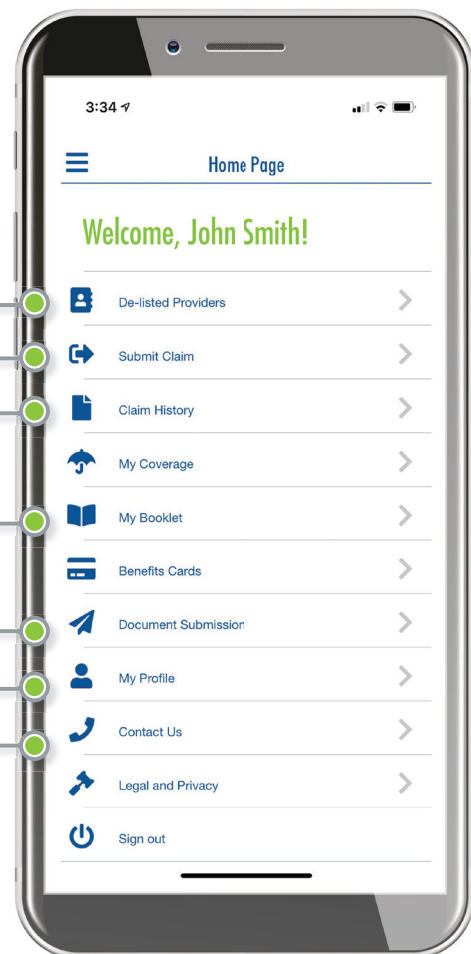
3:34

Home Page

Welcome, John Smith!

De-listed Providers

Submit Claim

Claim History

My Coverage

My Booklet

Benefits Cards

Document Submission

My Profile

Contact Us

Legal and Privacy

Sign out